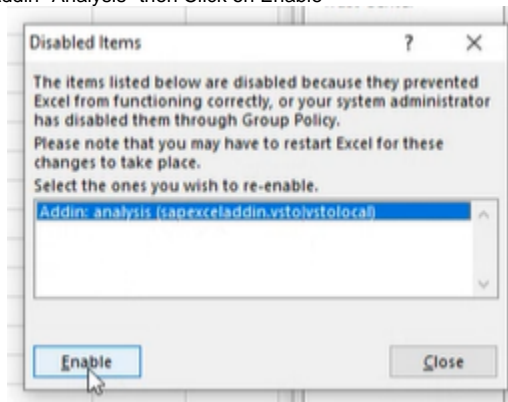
Addin "Analysis" then Click on Enable

Disabled Items

?

×

The items listed below are disabled because they prevented Excel from functioning correctly, or your system administrator has disabled them through Group Policy.
Please note that you may have to restart Excel for these changes to take place.
Select the ones you wish to re-enable.

Addin: analysis (sapexceladdin.vsto|vstolocal)

Enable

Close